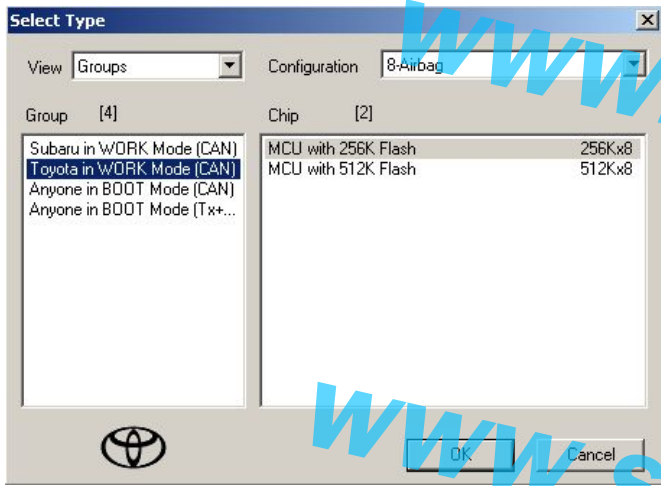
Select Type

View Groups

Configuration 8-Airbag

Group [4]

Subaru in WORK Mode (CAN)
Toyota in WORK Mode (CAN)
Anyone in BOOT Mode (CAN)
Anyone in BOOT Mode (Tx+...

Chip [2]

| | |
|---|---|
| MCU with 256K Flash | 256Kx8 |
| MCU with 512K Flash | 512Kx8 |

OK

Cancel

www.
www.s